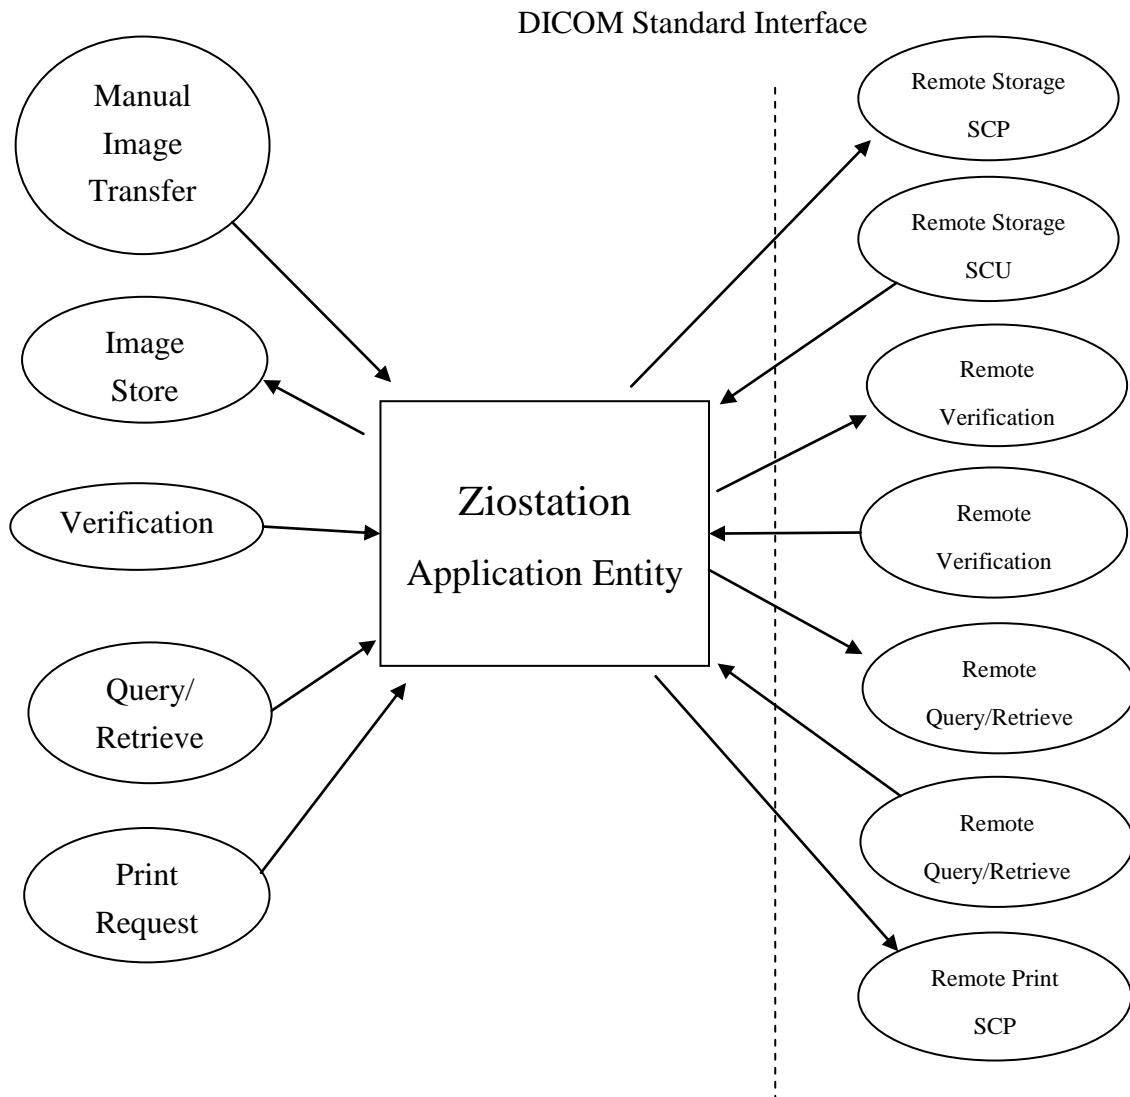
DICOM Standard Interface

Manual Image Transfer

Image Store

Verification

Query/ Retrieve

Print Request

Ziostation
Application Entity

Remote Storage SCP

Remote Storage SCU

Remote Verification

Remote Verification

Remote Query/Retrieve

Remote Query/Retrieve

Remote Print SCP